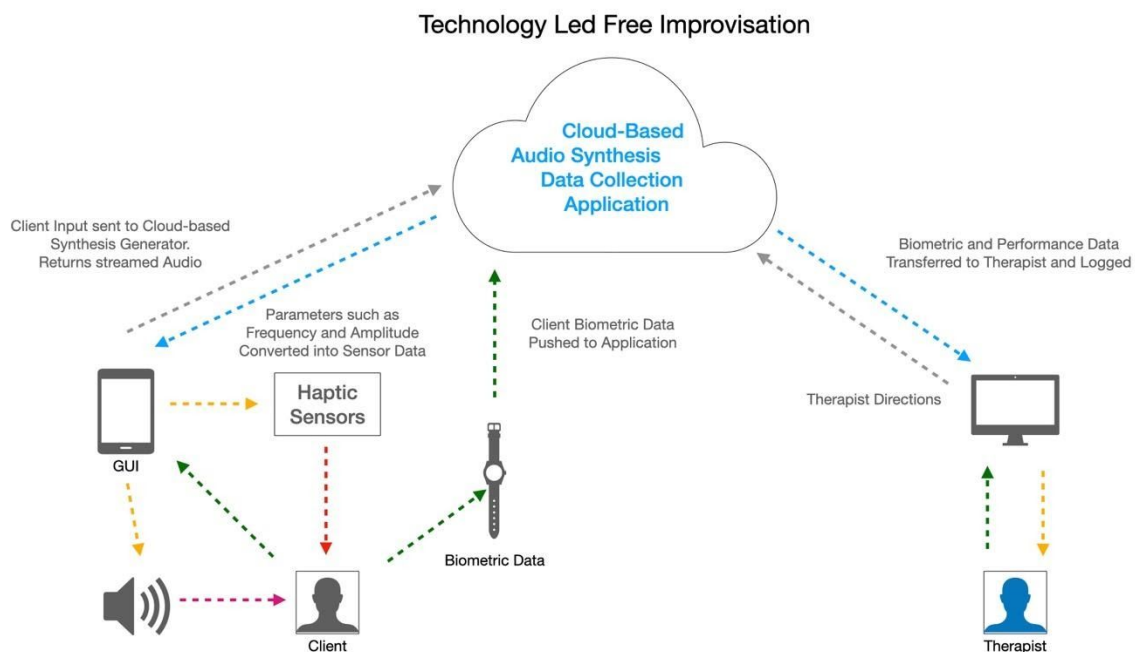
Technology Led Free Improvisation

Cloud-Based
Audio Synthesis
Data Collection
Application

Client Input sent to Cloud-based Synthesis Generator. Returns streamed Audio

Biometric and Performance Data Transferred to Therapist and Logged

Parameters such as Frequency and Amplitude Converted into Sensor Data

Client Biometric Data Pushed to Application

Haptic Sensors

Therapist Directions

GUI

Biometric Data

Client

Therapist